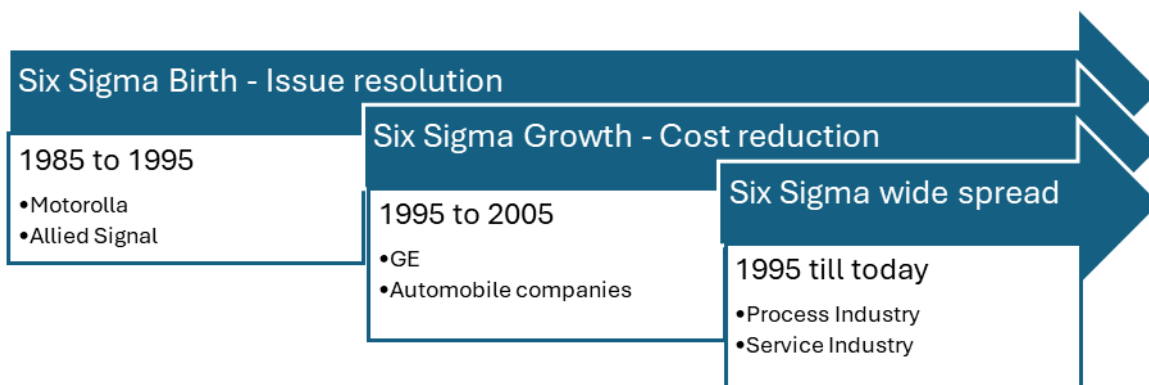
Six Sigma Birth - Issue resolution

1985 to 1995

•Motorolla
•Allied Signal

Six Sigma Growth - Cost reduction

1995 to 2005

•GE
•Automobile companies

Six Sigma wide spread

1995 till today

•Process Industry
•Service Industry